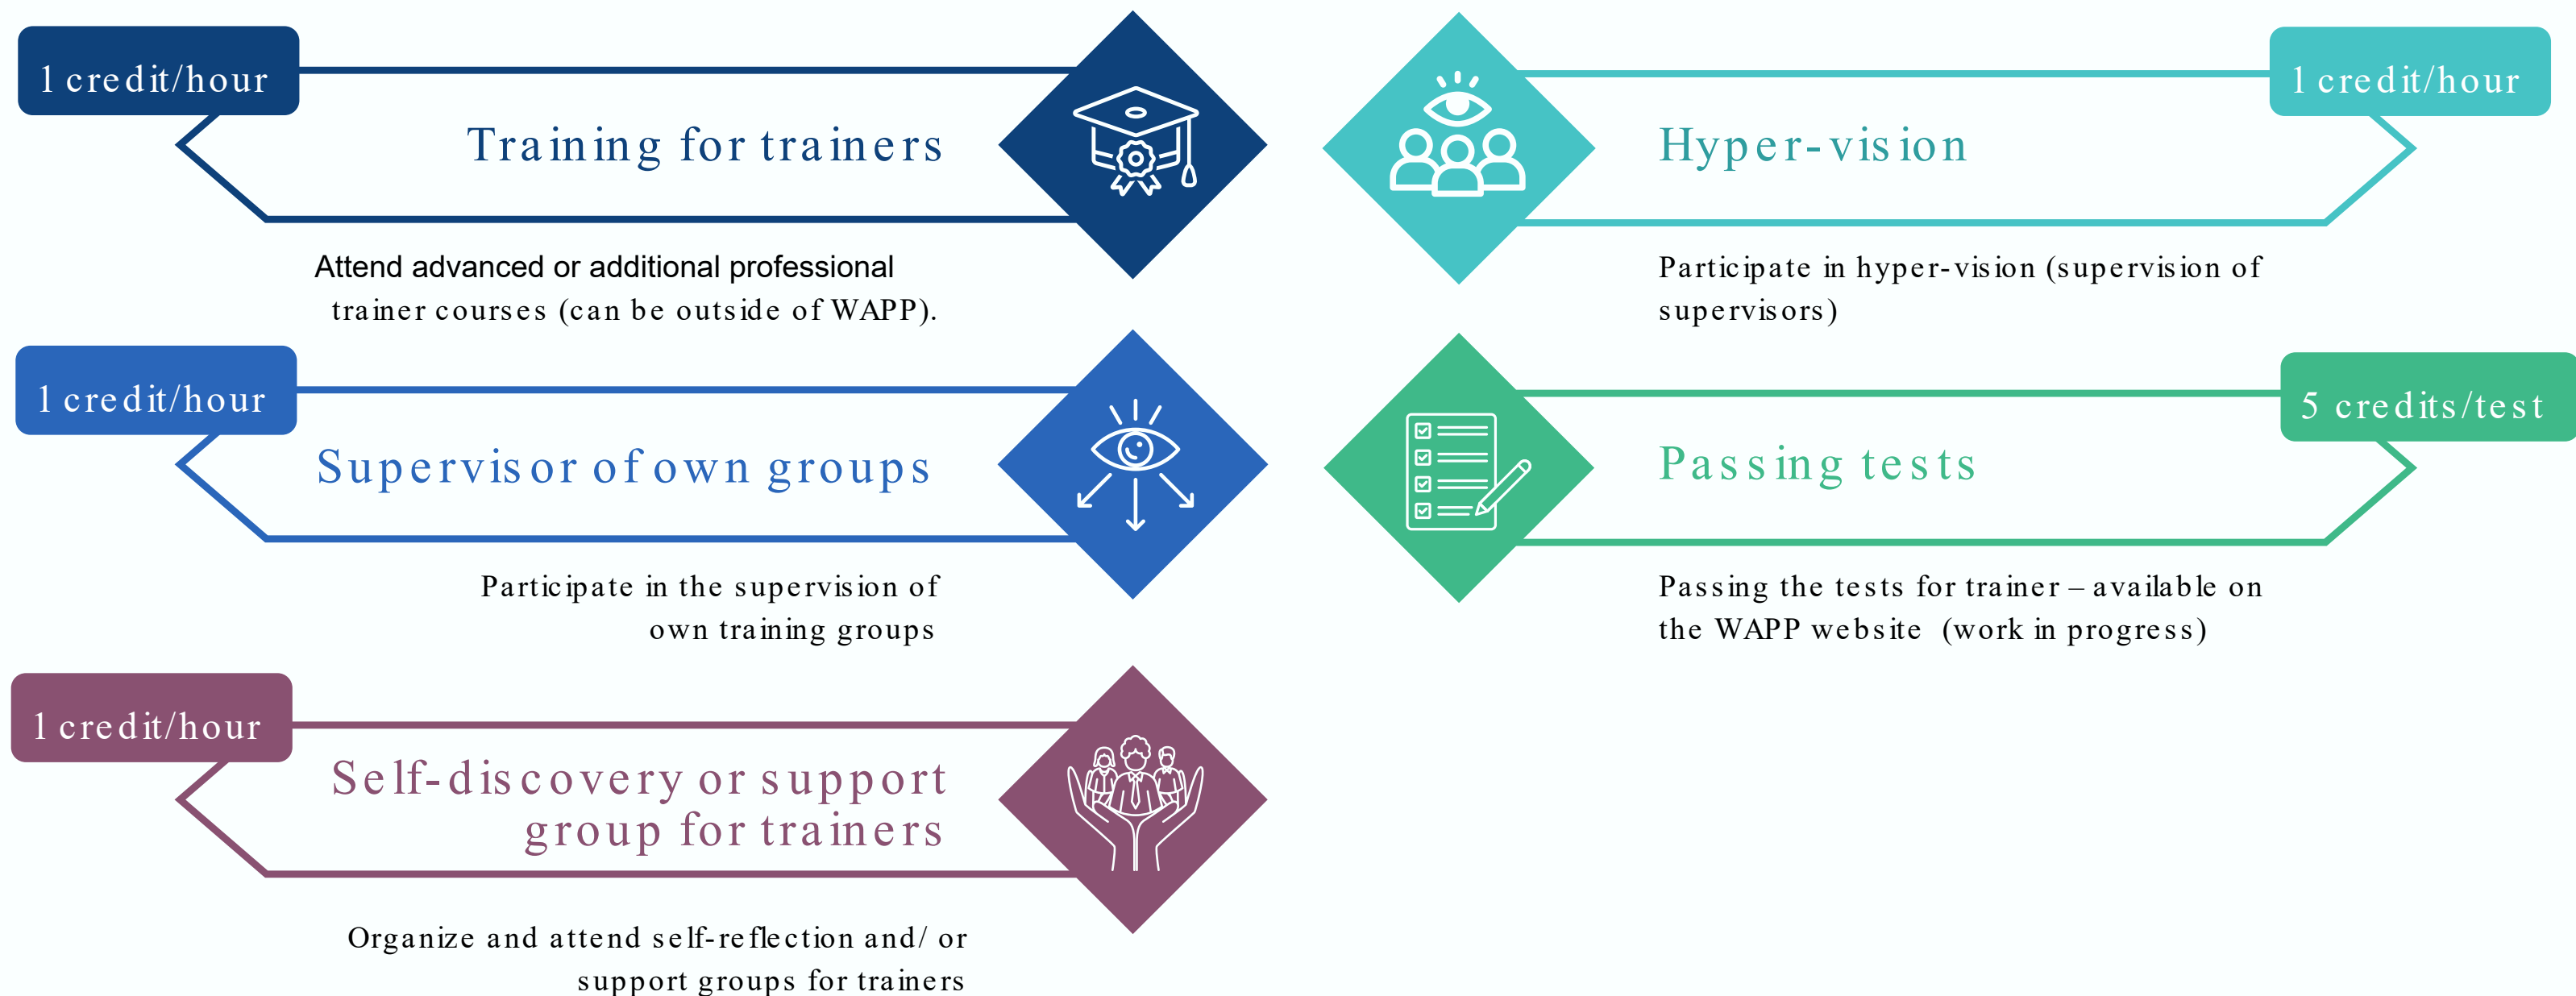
1 credit/hour

Training for trainers

Attend advanced or additional professional trainer courses (can be outside of WAPP).

1 credit/hour

Hyper-vision

Participate in hyper-vision (supervision of supervisors)

1 credit/hour

Supervisor of own groups

Participate in the supervision of own training groups

5 credits/test

Passing tests

Passing the tests for trainer – available on the WAPP website (work in progress)

1 credit/hour

Self-discovery or support group for trainers

Organize and attend self-reflection and/ or support groups for trainers